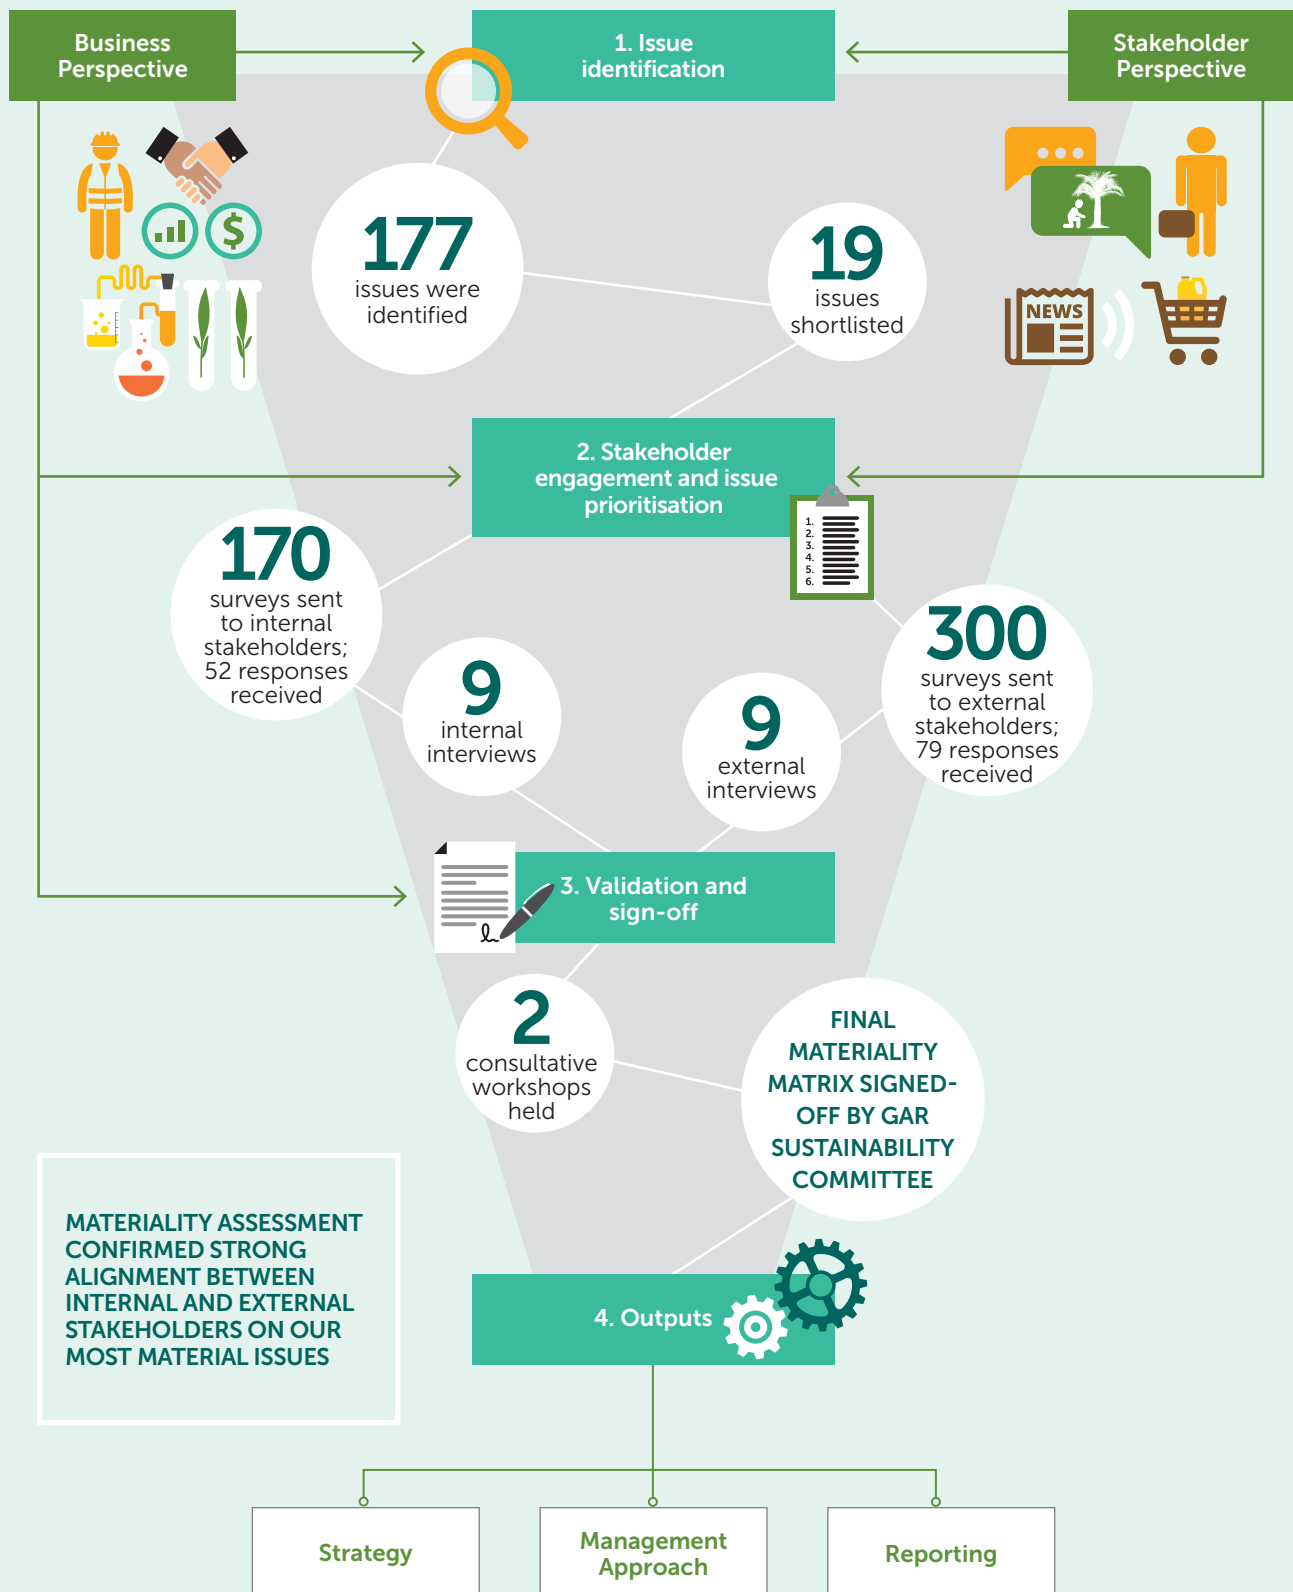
Business Perspective

1. Issue identification

Stakeholder Perspective

177 issues were identified

19 issues shortlisted

NEWS

2. Stakeholder engagement and issue prioritisation

1.
2.
3.
4.
5.
6.

170 surveys sent to internal stakeholders; 52 responses received

9 internal interviews

9 external interviews

300 surveys sent to external stakeholders; 79 responses received

3. Validation and sign-off

2 consultative workshops held

FINAL MATERIALITY MATRIX SIGNED-OFF BY GAR SUSTAINABILITY COMMITTEE

MATERIALITY ASSESSMENT CONFIRMED STRONG ALIGNMENT BETWEEN INTERNAL AND EXTERNAL STAKEHOLDERS ON OUR MOST MATERIAL ISSUES

4. Outputs

Strategy

Management Approach

Reporting